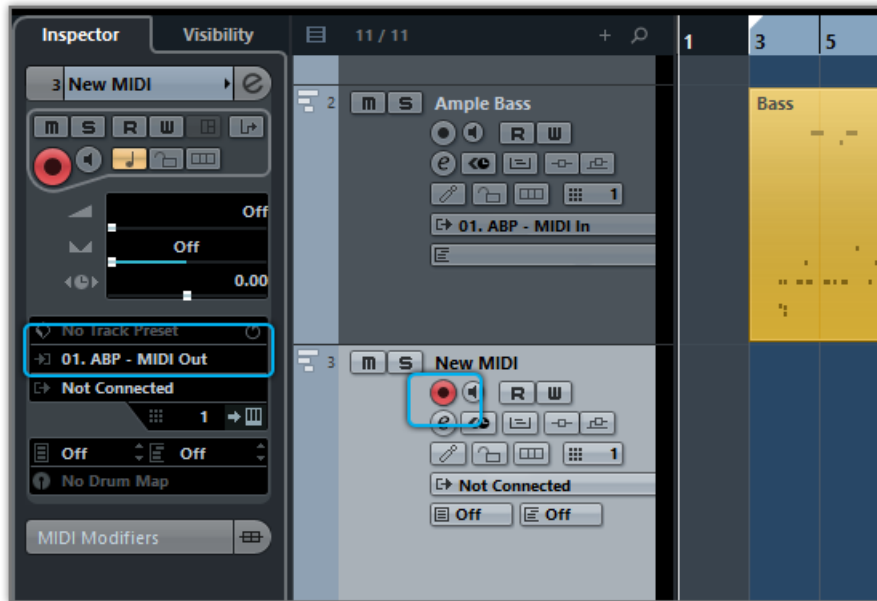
Inspector Visibility

11 / 11

1 3 5

3 New MIDI

M S R W

Off

Off

0.00

No Track Preset

01. ABP - MIDI Out

Not Connected

1

Off Off

No Drum Map

MIDI Modifiers

2 M S Ample Bass

R W

1

01. ABP - MIDI In

Bass

3 M S New MIDI

R W

1

Not Connected

Off Off